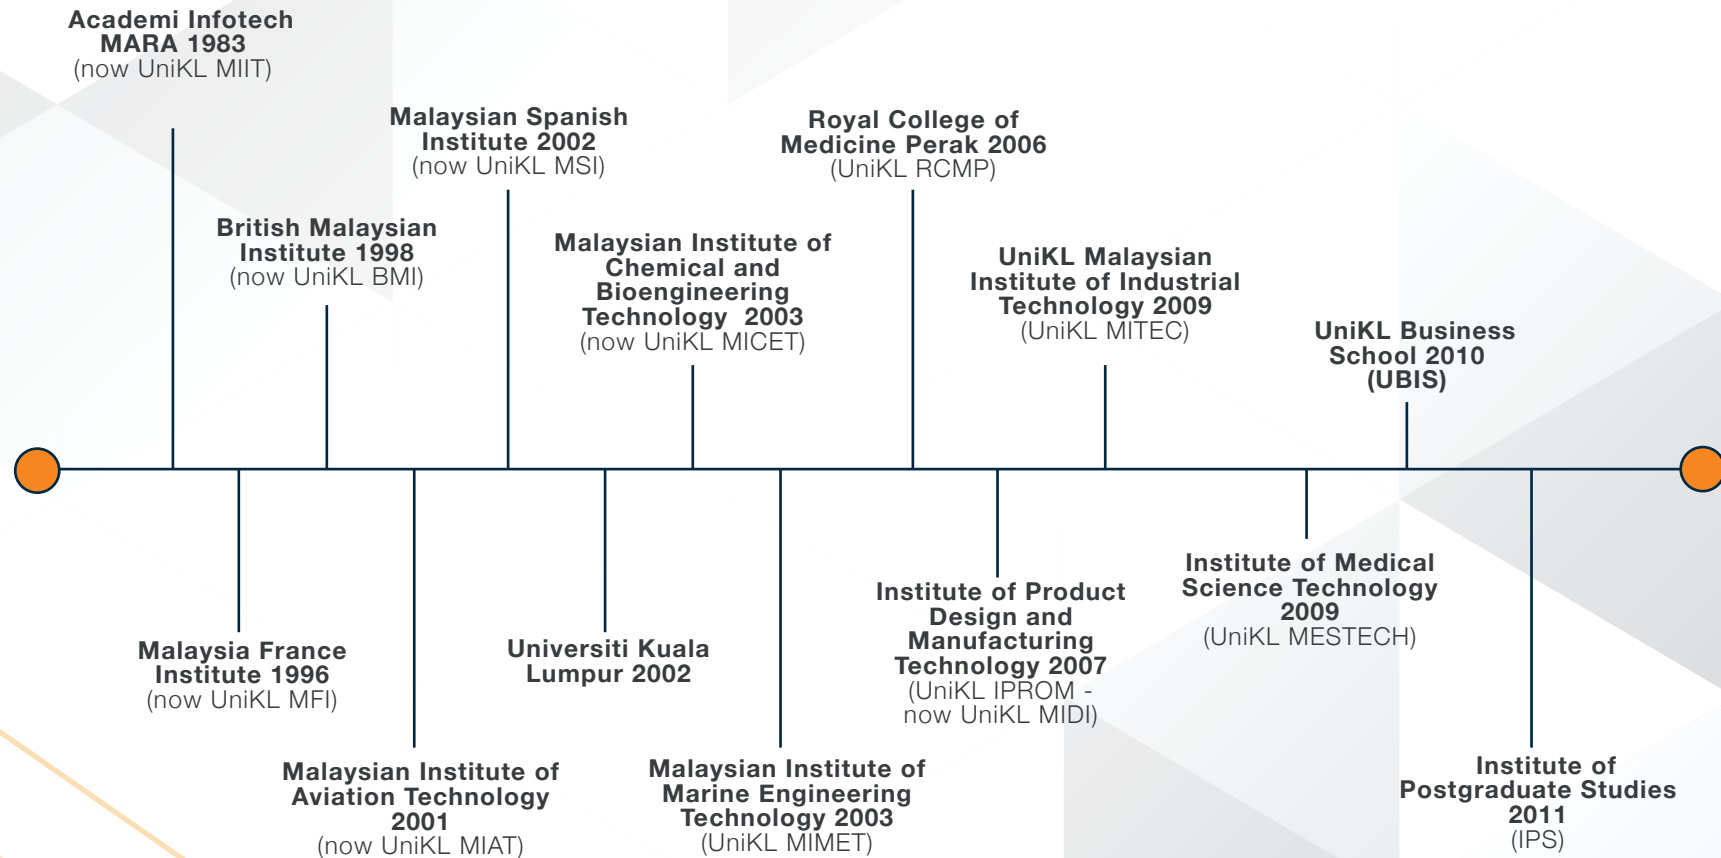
Academi Infotech MARA 1983
(now UniKL MIIT)

British Malaysian Institute 1998
(now UniKL BMI)

Malaysian Spanish Institute 2002
(now UniKL MSI)

Malaysian Institute of Chemical and Bioengineering Technology 2003
(now UniKL MICET)

Royal College of Medicine Perak 2006
(UniKL RCMP)

UniKL Malaysian Institute of Industrial Technology 2009
(UniKL MITEC)

UniKL Business School 2010
(UBIS)

Malaysia France Institute 1996
(now UniKL MFI)

Malaysian Institute of Aviation Technology 2001
(now UniKL MIAT)

Universiti Kuala Lumpur 2002

Malaysian Institute of Marine Engineering Technology 2003
(UniKL MIMET)

Institute of Product Design and Manufacturing Technology 2007
(UniKL IPROM - now UniKL MIDI)

Institute of Medical Science Technology 2009
(UniKL MESTECH)

Institute of Postgraduate Studies 2011
(IPS)